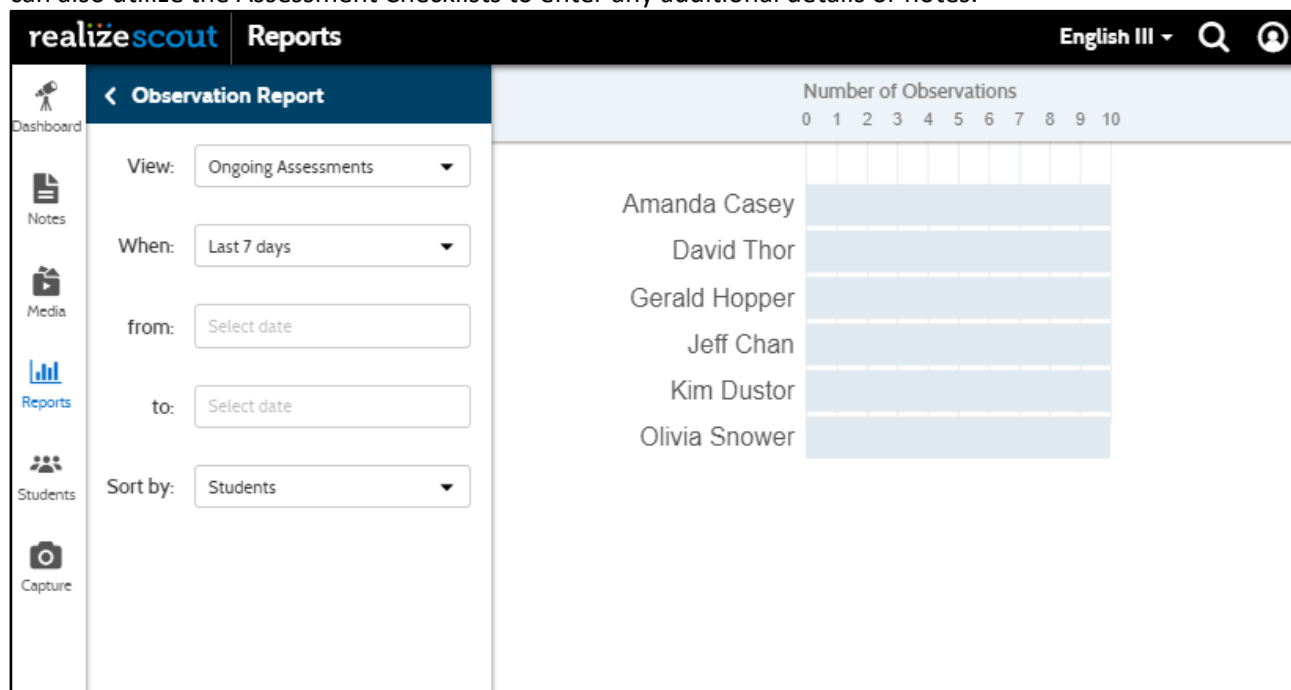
realizescout Reports

English III

Dashboard

Notes

Media

Reports

Students

Capture

< Observation Report

View: Ongoing Assessments

When: Last 7 days

from: Select date

to: Select date

Sort by: Students

Number of Observations
0 1 2 3 4 5 6 7 8 9 10

Amanda Casey
David Thor
Gerald Hopper
Jeff Chan
Kim Dustor
Olivia Snower